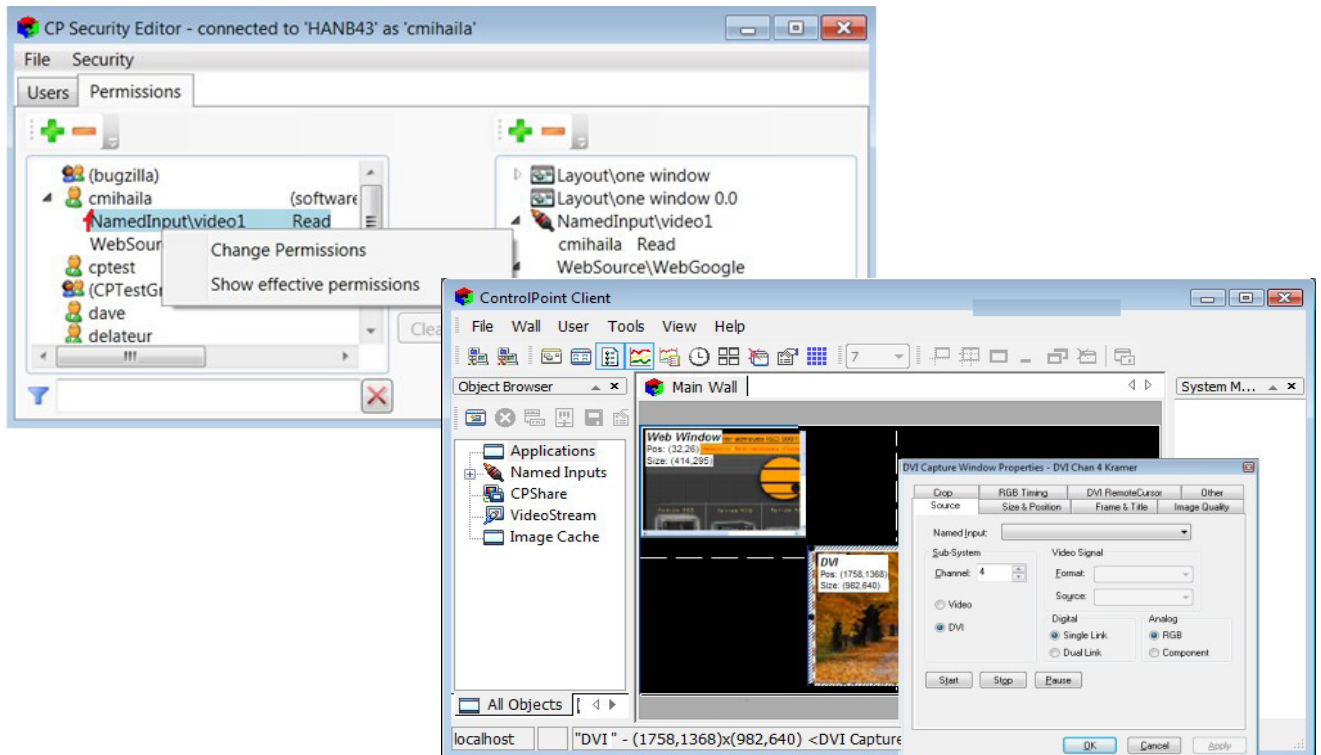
CP Security Editor - connected to 'HANB43' as 'cmihaila'

File Security

Users Permissions

(bugzilla)
cmihaila (software
NamedInput\video1 Read
WebSour
cptest
(CPTestGr
dave
delateur

Change Permissions
Show effective permissions

Clea

Layout\one window
Layout\one window 0.0
NamedInput\video1
cmihaila Read
WebSource\WebGoogle

ControlPoint Client

File Wall User Tools View Help

7

Object Browser

Main Wall

System M...

Applications
Named Inputs
CPShare
VideoStream
Image Cache

All Objects

Web Window
Pos: (32,26)
Size: (414,295)

DVI
Pos: (1758,1368)
Size: (982,640)

DVI Capture Window Properties - DVI Chan 4 Kramer

Crop RGB Timing DVI RemoteCursor Other
Source Size & Position Frame & Title Image Quality

Named Input:

Sub-System
Channel: 4

Video Signal
Format:
Source:

Video
DVI

Digital
Single Link
Dual Link

Analog
RGB
Component

Start Stop Pause

OK Cancel Apply

localhost "DVI " - (1758,1368)x(982,640) <DVI Capture